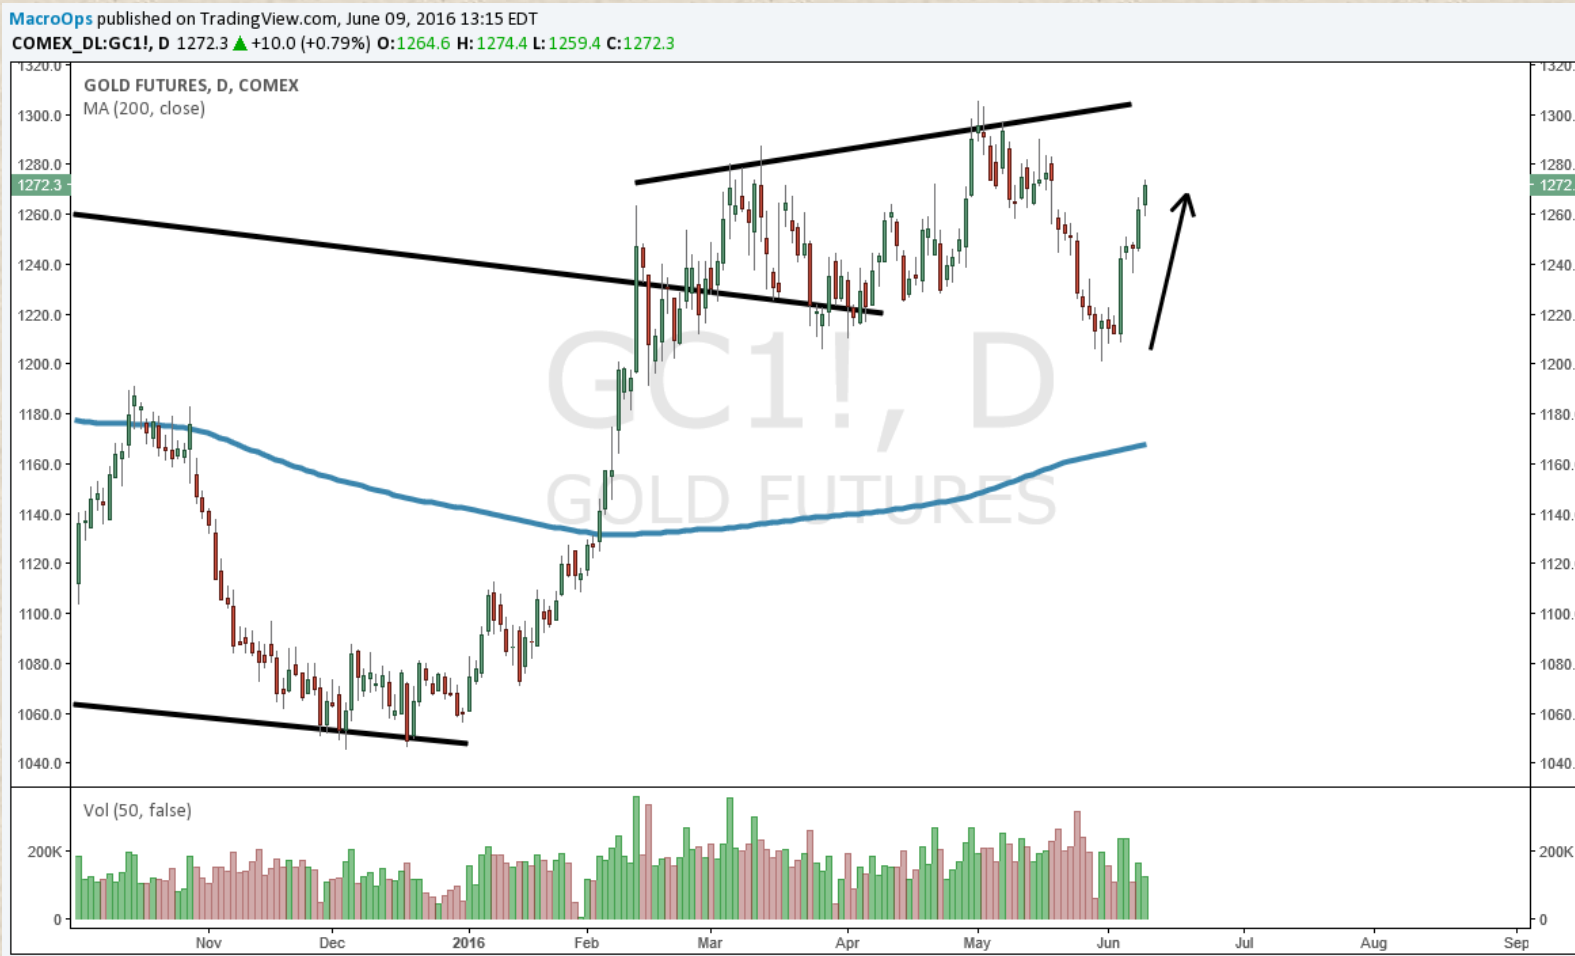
MacroOps published on TradingView.com, June 09, 2016 13:15 EDT
COMEX_DL:GC1!, D 1272.3 ▲ +10.0 (+0.79%) O:1264.6 H:1274.4 L:1259.4 C:1272.3

GOLD FUTURES, D, COMEX
MA (200, close)

GC1!, D
GOLD FUTURES

1320.0
1300.0
1280.0
1272.3
1260.0
1240.0
1220.0
1200.0
1180.0
1160.0
1140.0
1120.0
1100.0
1080.0
1060.0
1040.0

1320.
1300.
1280.
1272.
1260.
1240.
1220.
1200.
1180.
1160.
1140.
1120.
1100.
1080.
1060.
1040.

Vol (50, false)
200K
0
200K
0

Nov Dec 2016 Feb Mar Apr May Jun Jul Aug Sep